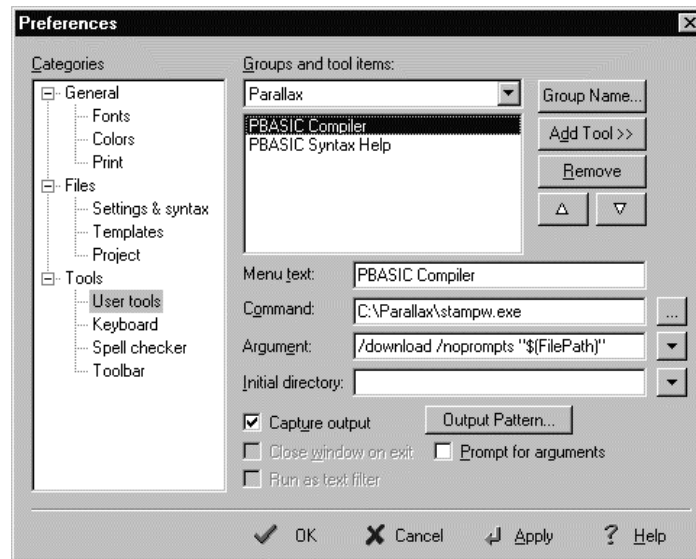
Preferences

Categories

General
Fonts
Colors
Print
Files
Settings & syntax
Templates
Project
Tools
User tools
Keyboard
Spell checker
Toolbar

Groups and tool items:

Parallax

PBASIC Compiler
PBASIC Syntax Help

Group Name...
Add Tool >>
Remove
Δ
∇

Menu text: PBASIC Compiler
Command: C:\Parallax\stampw.exe
Argument: /download /noprompts "$(FilePath)"
Initial directory:

Capture output
Output Pattern...
Close window on exit
Prompt for arguments
Run as text filter

OK
Cancel
Apply
Help